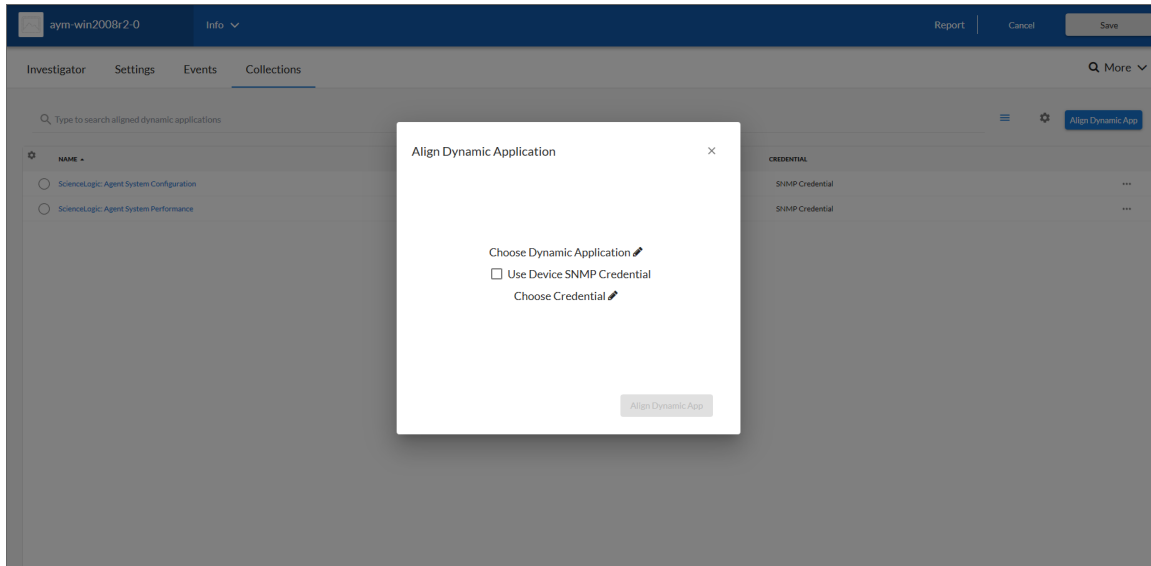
aym-win2008r2-0
Info
Report
Cancel
Save

Investigator
Settings
Events
Collections
More

Type to search aligned dynamic applications
Align Dynamic App

NAME
CREDENTIAL
ScienceLogic: Agent System Configuration
SNMP Credential
ScienceLogic: Agent System Performance
SNMP Credential

Align Dynamic Application
×
Choose Dynamic Application
Use Device SNMP Credential
Choose Credential
Align Dynamic App